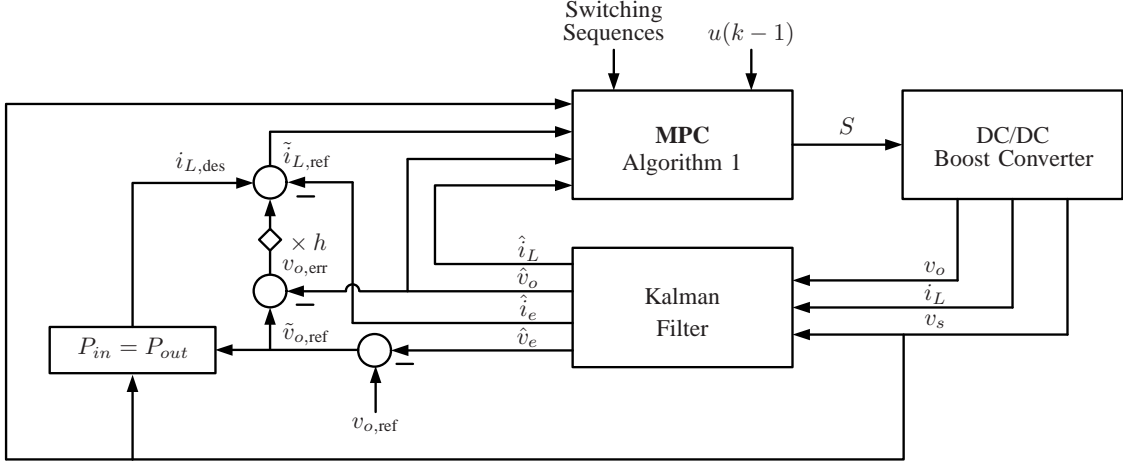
Switching Sequences

$u(k-1)$

**MPC**
Algorithm 1

$S$

DC/DC
Boost Converter

$i_{L,\text{des}}$

$\tilde{i}_{L,\text{ref}}$

$-$

$\times h$

$v_{o,\text{err}}$

$-$

$\hat{i}_L$

$\hat{v}_o$

$\hat{i}_e$

$\hat{v}_e$

Kalman
Filter

$v_o$

$i_L$

$v_s$

$P_{in} = P_{out}$

$\tilde{v}_{o,\text{ref}}$

$-$

$v_{o,\text{ref}}$